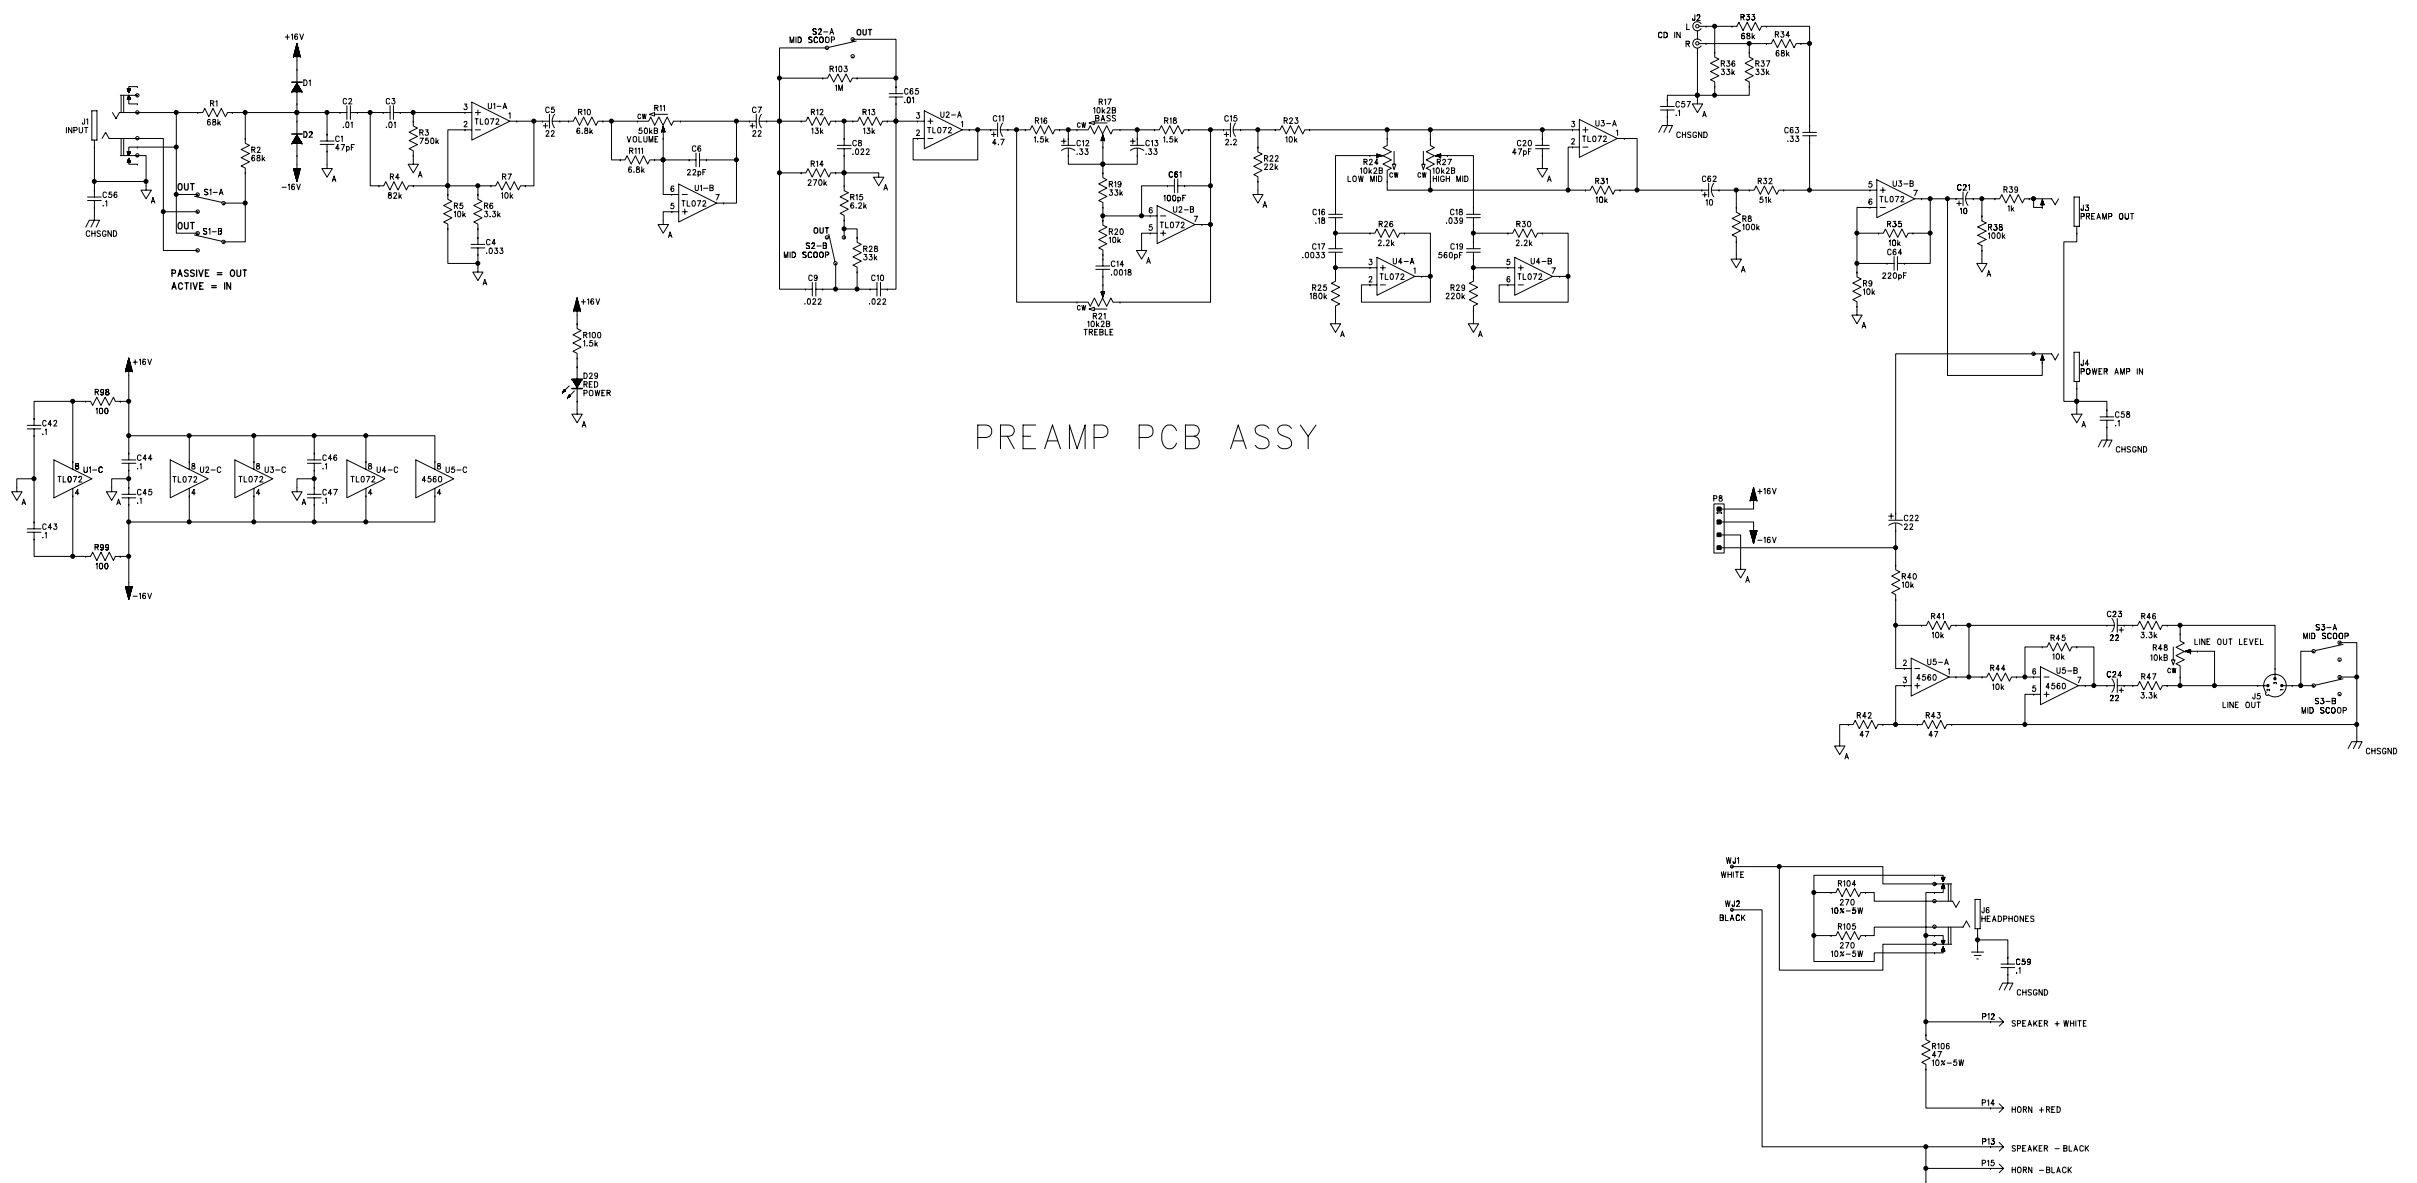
+16V
J1
INPUT
R1
68k
R2
68k
D1
D2
-16V
C2
.01
C1
47pF
A
C3
.01
R3
750k
A
3
2
U1-A
TL072
1
R4
82k
R5
10k
R6
3.3k
C4
.033
A
R7
10k
C5
22
R10
6.8k
R11
50kB
VOLUME
CW
R111
6.8k
C6
22pF
6
5
U1-B
TL072
7
A
C7
22
S2-A
MID SCOOP
OUT
R103
1M
C65
.01
R12
13k
R13
13k
C8
.022
R14
270k
A
R15
6.2k
OUT
S2-B
MID SCOOP
R28
33k
C9
.022
C10
.022
U2-A
TL072
3
2
1
C11
4.7
R16
1.5k
R17
10k2B
BASS
CW
C12
.33
C13
.33
R18
1.5k
R19
33k
C61
100pF
6
5
U2-B
TL072
7
A
R20
10k
C14
.0018
CW
R21
10k2B
TREBLE
C15
2.2
R22
22k
A
R23
10k
R24
10k2B
LOW MID
CW
R27
10k2B
HIGH MID
CW
C20
47pF
A
3
2
U3-A
TL072
1
R31
10k
C16
.18
R26
2.2k
C17
.0033
3
2
U4-A
TL072
1
R25
180k
A
C18
.039
R30
2.2k
C19
560pF
5
6
U4-B
TL072
7
R29
220k
A
J2
CD IN
L
R
R33
68k
R34
68k
R36
33k
R37
33k
C57
.1
A
CHSGND
C63
.33
C62
10
R8
100k
A
R32
51k
5
6
U3-B
TL072
7
R35
10k
C64
220pF
R9
10k
A
C21
10
R39
1k
R38
100k
A
J3
PREAMP OUT
J4
POWER AMP IN
A
C58
.1
CHSGND
C56
.1
CHSGND
OUT
S1-A
OUT
S1-B
PASSIVE = OUT
ACTIVE = IN
+16V
R100
1.5k
D29
RED
POWER
A
+16V
R98
100
C42
.1
A
U1-C
TL072
8
4
C43
.1
R99
100
-16V
C44
.1
A
C45
.1
U2-C
TL072
8
4
U3-C
TL072
8
4
C46
.1
A
C47
.1
U4-C
TL072
8
4
U5-C
4560
8
4
PREAMP PCB ASSY
P8
+16V
-16V
A
C22
22
R40
10k
R41
10k
C23
22
R46
3.3k
LINE OUT LEVEL
R48
10kB
CW
S3-A
MID SCOOP
2
3
U5-A
4560
1
R45
10k
R44
10k
6
5
U5-B
4560
7
C24
22
R47
3.3k
J5
LINE OUT
S3-B
MID SCOOP
R42
47
R43
47
A
CHSGND
WJ1
WHITE
WJ2
BLACK
R104
270
10%-5W
R105
270
10%-5W
J6
HEADPHONES
C59
.1
CHSGND
P12
SPEAKER + WHITE
R106
47
10%-5W
P14
HORN +RED
P13
SPEAKER -BLACK
P15
HORN -BLACK